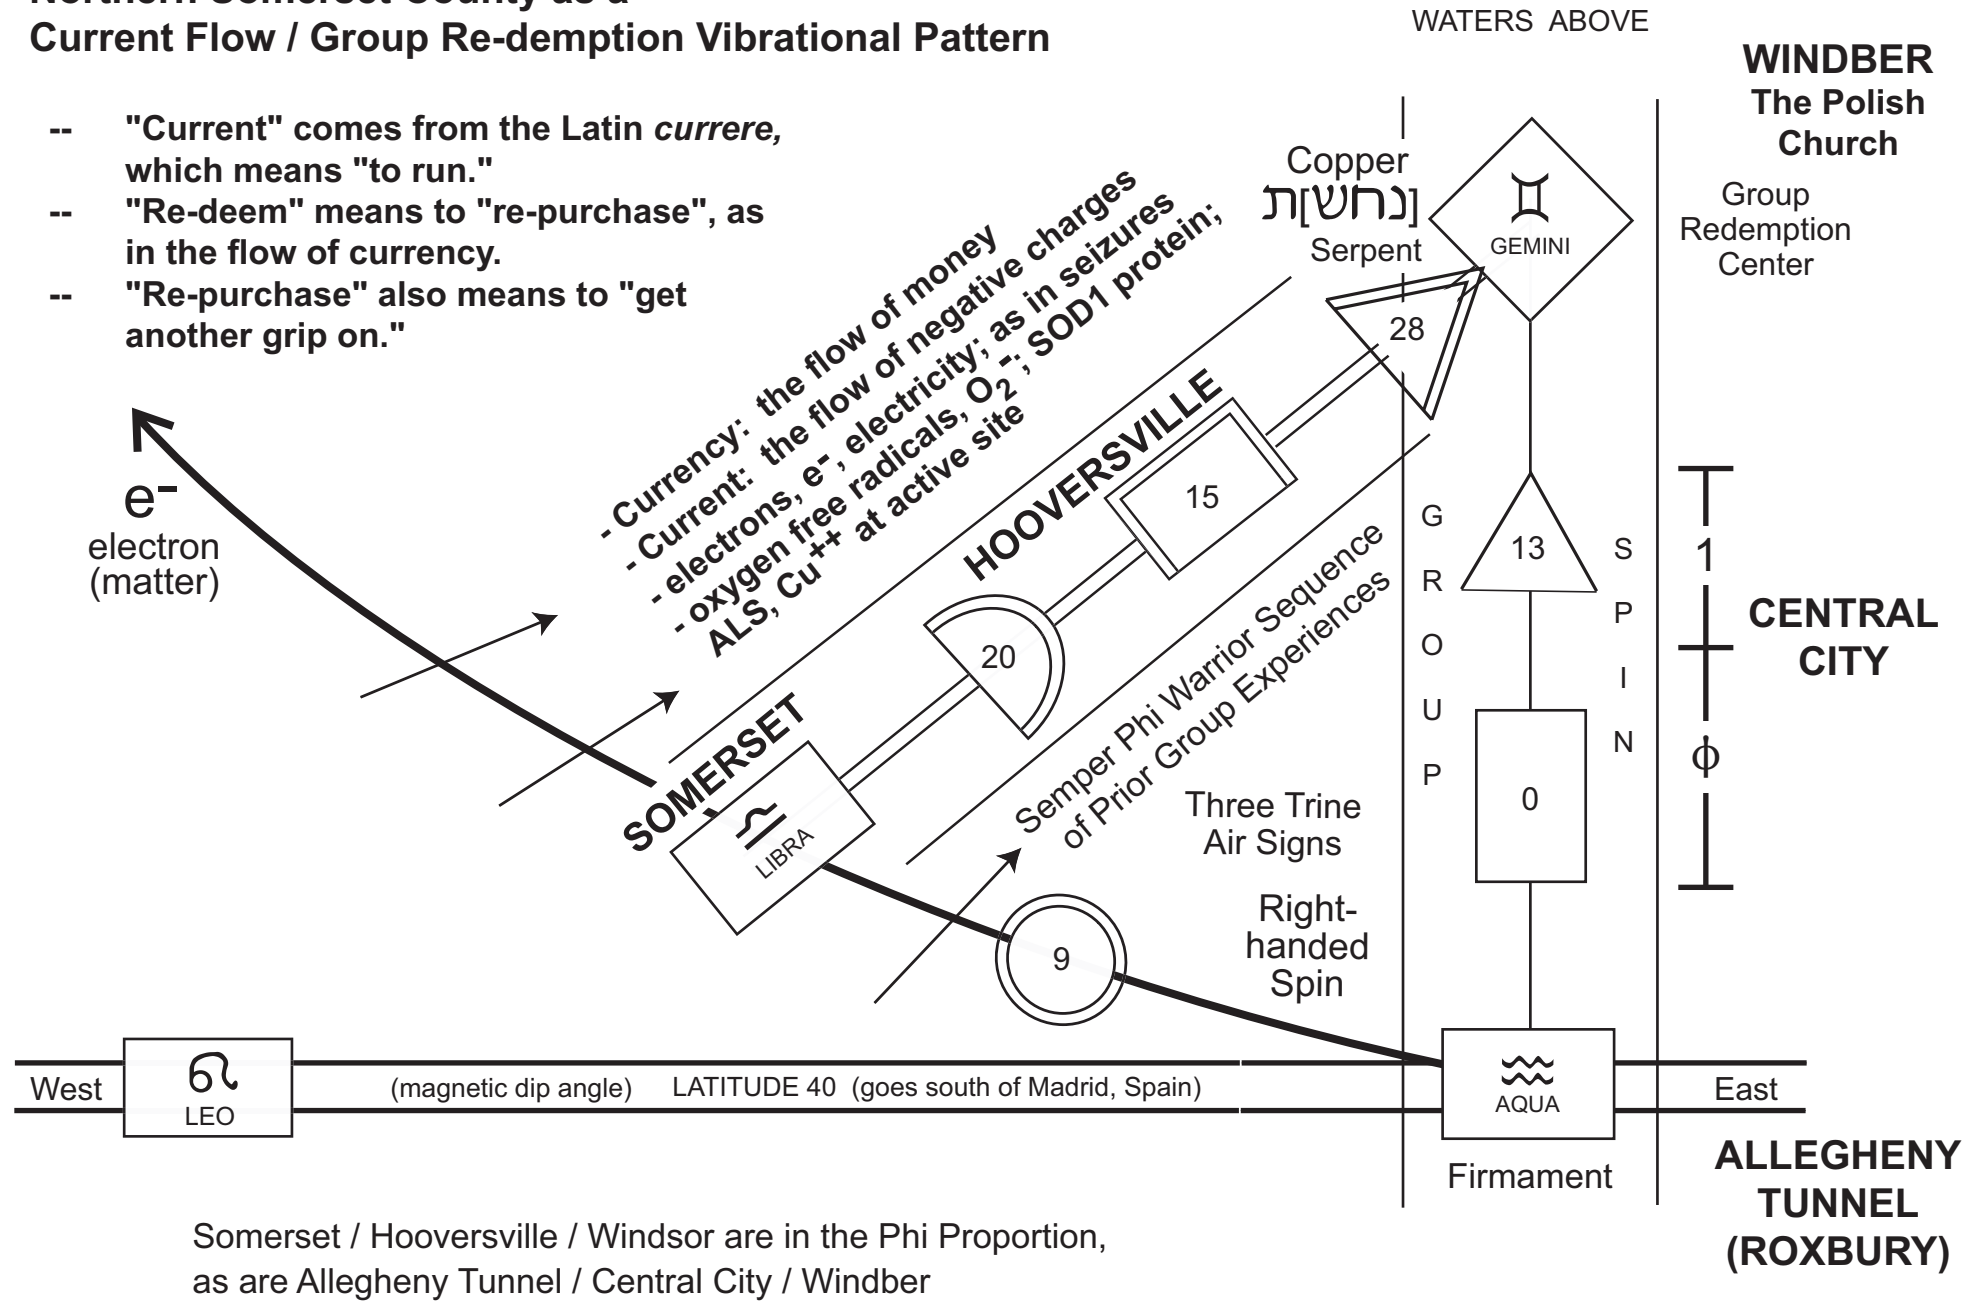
Northern Somerset County as a
Current Flow / Group Re-demption Vibrational Pattern

WATERS ABOVE

WINDBER
The Polish Church

-- "Current" comes from the Latin *currere,* which means "to run."
-- "Re-deem" means to "re-purchase", as in the flow of currency.
-- "Re-purchase" also means to "get another grip on."

Copper
[נחשת]
Serpent

GEMINI

Group Redemption Center

- Currency: the flow of money
- Current: the flow of negative charges
- electrons, e$^-$, electricity; as in seizures
- oxygen free radicals, $O_2^-$; SOD1 protein;
ALS, $Cu^{++}$ at active site

28

HOOVERSVILLE

15

$e^-$
electron
(matter)

G
R
O
U
P

13

S
P
I
N

1

CENTRAL CITY

$\phi$

20

Semper Phi Warrior Sequence of Prior Group Experiences

0

SOMERSET

LIBRA

Three Trine Air Signs

Right-handed Spin

9

West

LEO

(magnetic dip angle) LATITUDE 40 (goes south of Madrid, Spain)

AQUA

East

Firmament

ALLEGHENY TUNNEL (ROXBURY)

Somerset / Hooversville / Windsor are in the Phi Proportion, as are Allegheny Tunnel / Central City / Windber